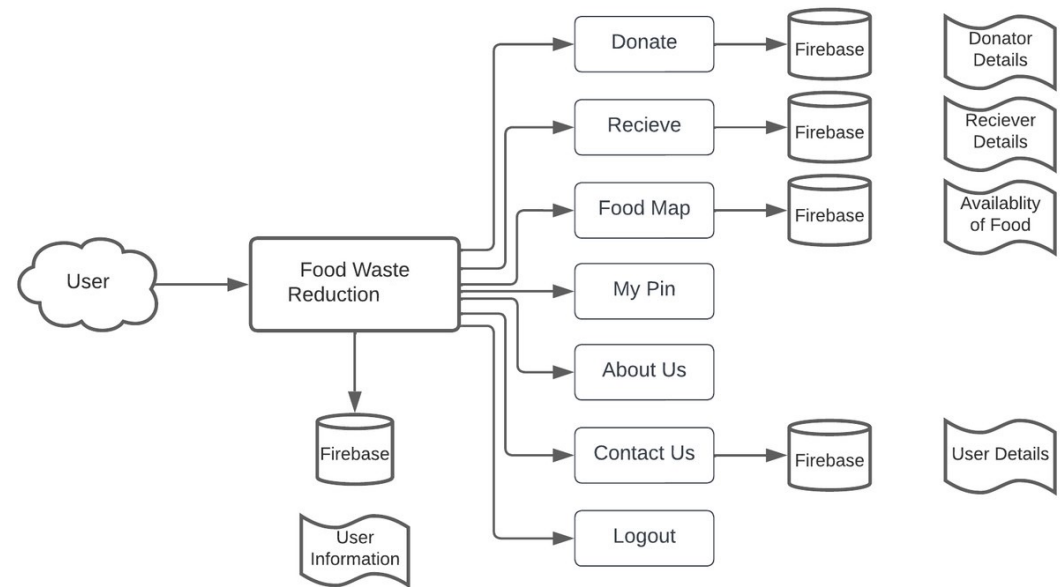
Donate

Firebase

Donator Details

Recieve

Firebase

Reciever Details

Food Map

Firebase

Availablity of Food

User

Food Waste Reduction

My Pin

About Us

Contact Us

Firebase

User Details

Firebase

Logout

User Information